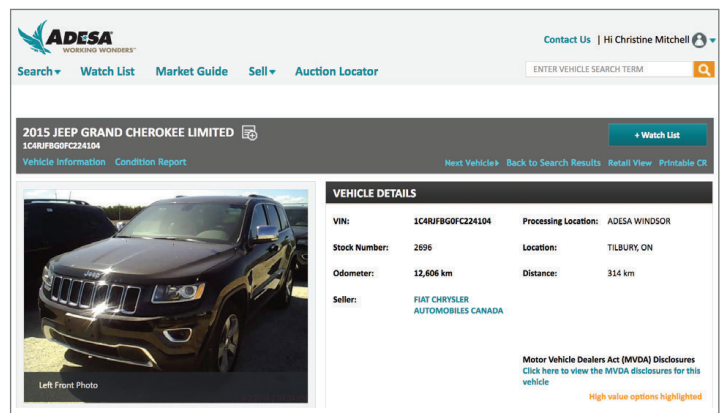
ADESA
WORKING WONDERS

Contact Us | Hi Christine Mitchell

Search▾ Watch List Market Guide Sell▾ Auction Locator

ENTER VEHICLE SEARCH TERM

2015 JEEP GRAND CHEROKEE LIMITED
1C4RJFBG0FC224104

+ Watch List

Vehicle Information Condition Report

Next Vehicle▸ Back to Search Results Retail View Printable CR

Left Front Photo

VEHICLE DETAILS

| | | | |
|---|---|---|---|
| VIN: | 1C4RJFBG0FC224104 | Processing Location: | ADESA WINDSOR |
| Stock Number: | 2696 | Location: | TILBURY, ON |
| Odometer: | 12,606 km | Distance: | 314 km |
| Seller: | FIAT CHRYSLER AUTOMOBILES CANADA | | |

Motor Vehicle Dealers Act (MVDA) Disclosures
Click here to view the MVDA disclosures for this vehicle

High value options highlighted